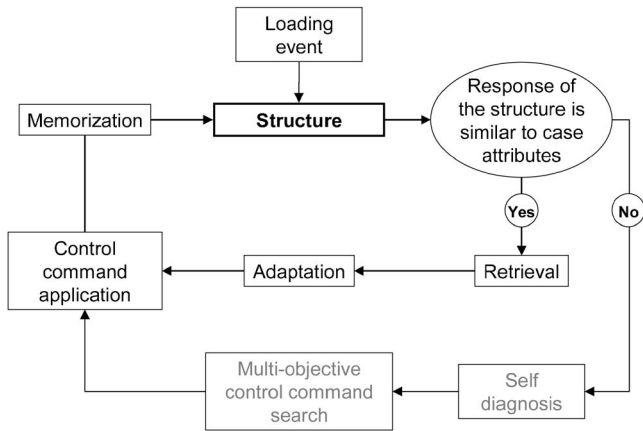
Loading event

Memorization

Structure

Response of the structure is similar to case attributes

Yes

No

Control command application

Adaptation

Retrieval

Multi-objective control command search

Self diagnosis